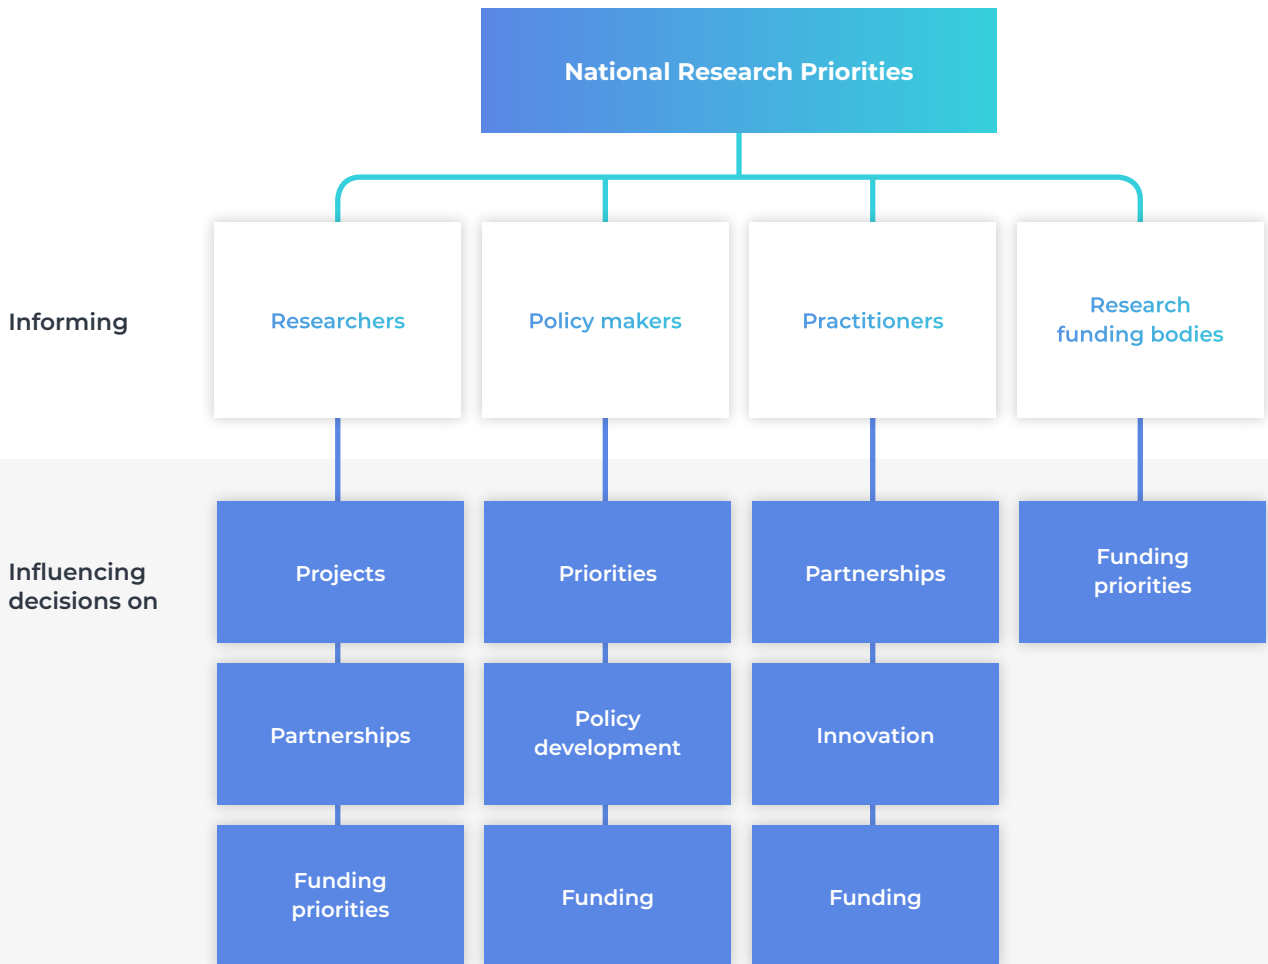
National Research Priorities

Informing

Researchers

Policy makers

Practitioners

Research funding bodies

Influencing decisions on

Projects

Priorities

Partnerships

Funding priorities

Partnerships

Policy development

Innovation

Funding priorities

Funding

Funding